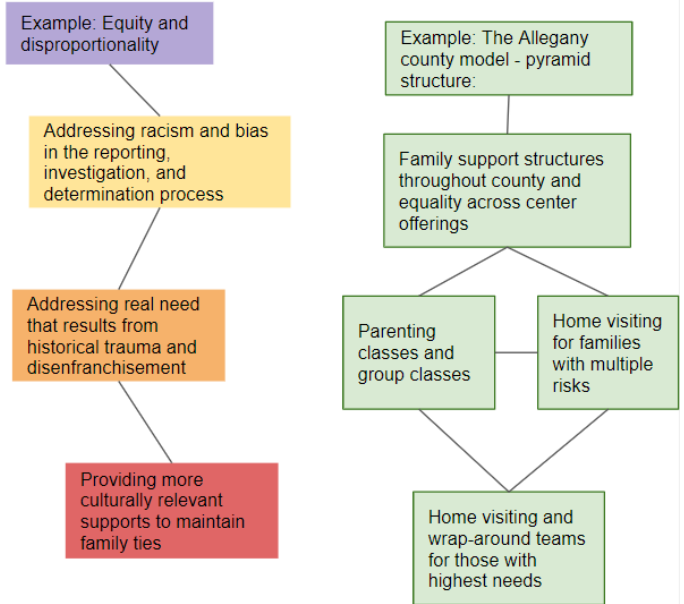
Example: Equity and disproportionality

Addressing racism and bias in the reporting, investigation, and determination process

Addressing real need that results from historical trauma and disenfranchisement

Providing more culturally relevant supports to maintain family ties

Example: The Allegany county model - pyramid structure:

Family support structures throughout county and equality across center offerings

Parenting classes and group classes

Home visiting for families with multiple risks

Home visiting and wrap-around teams for those with highest needs